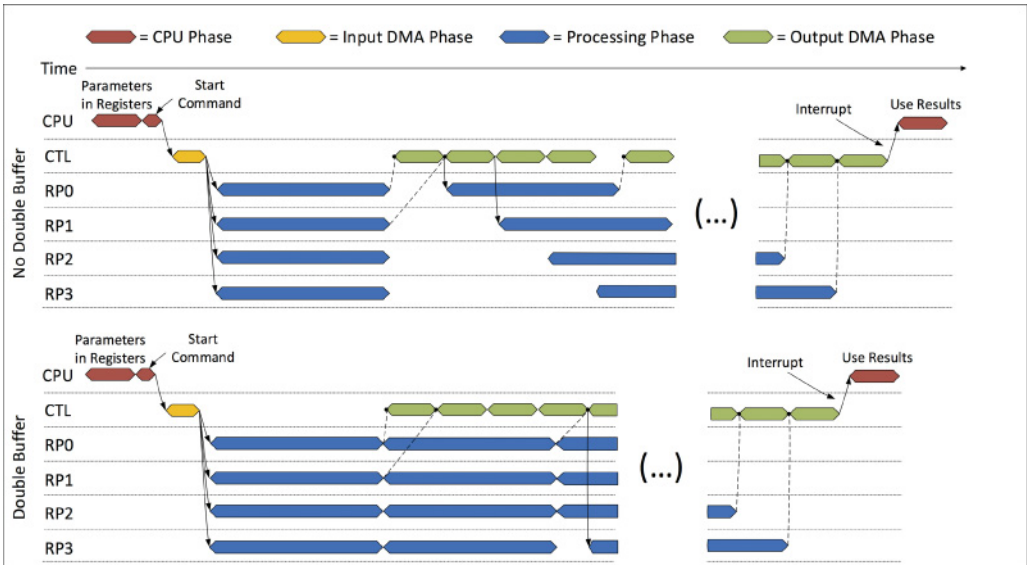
= CPU Phase
= Input DMA Phase
= Processing Phase
= Output DMA Phase

Time

No Double Buffer

Parameters in Registers
Start Command
Interrupt
Use Results

CPU
CTL
RP0
RP1
RP2
RP3

(...)

Double Buffer

Parameters in Registers
Start Command
Interrupt
Use Results

CPU
CTL
RP0
RP1
RP2
RP3

(...)